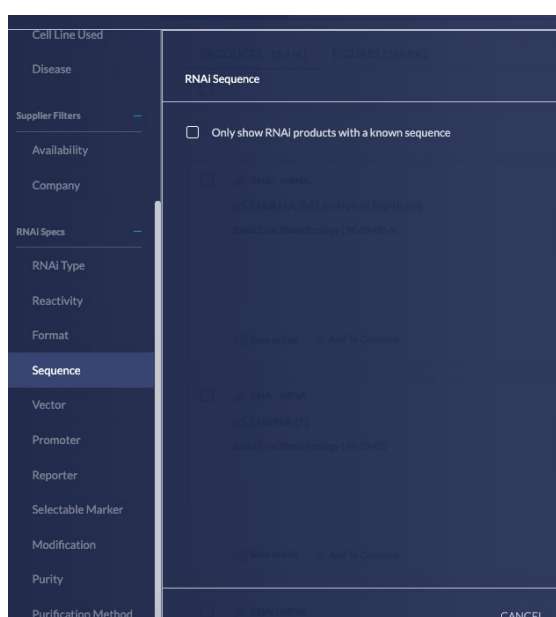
Cell Line Used

Disease

Supplier Filters –

Availability

Company

RNAi Specs –

RNAi Type

Reactivity

Format

Sequence

Vector

Promoter

Reporter

Selectable Marker

Modification

Purity

Purification Method

RNAi Sequence

Only show RNAi products with a known sequence

CANCEL